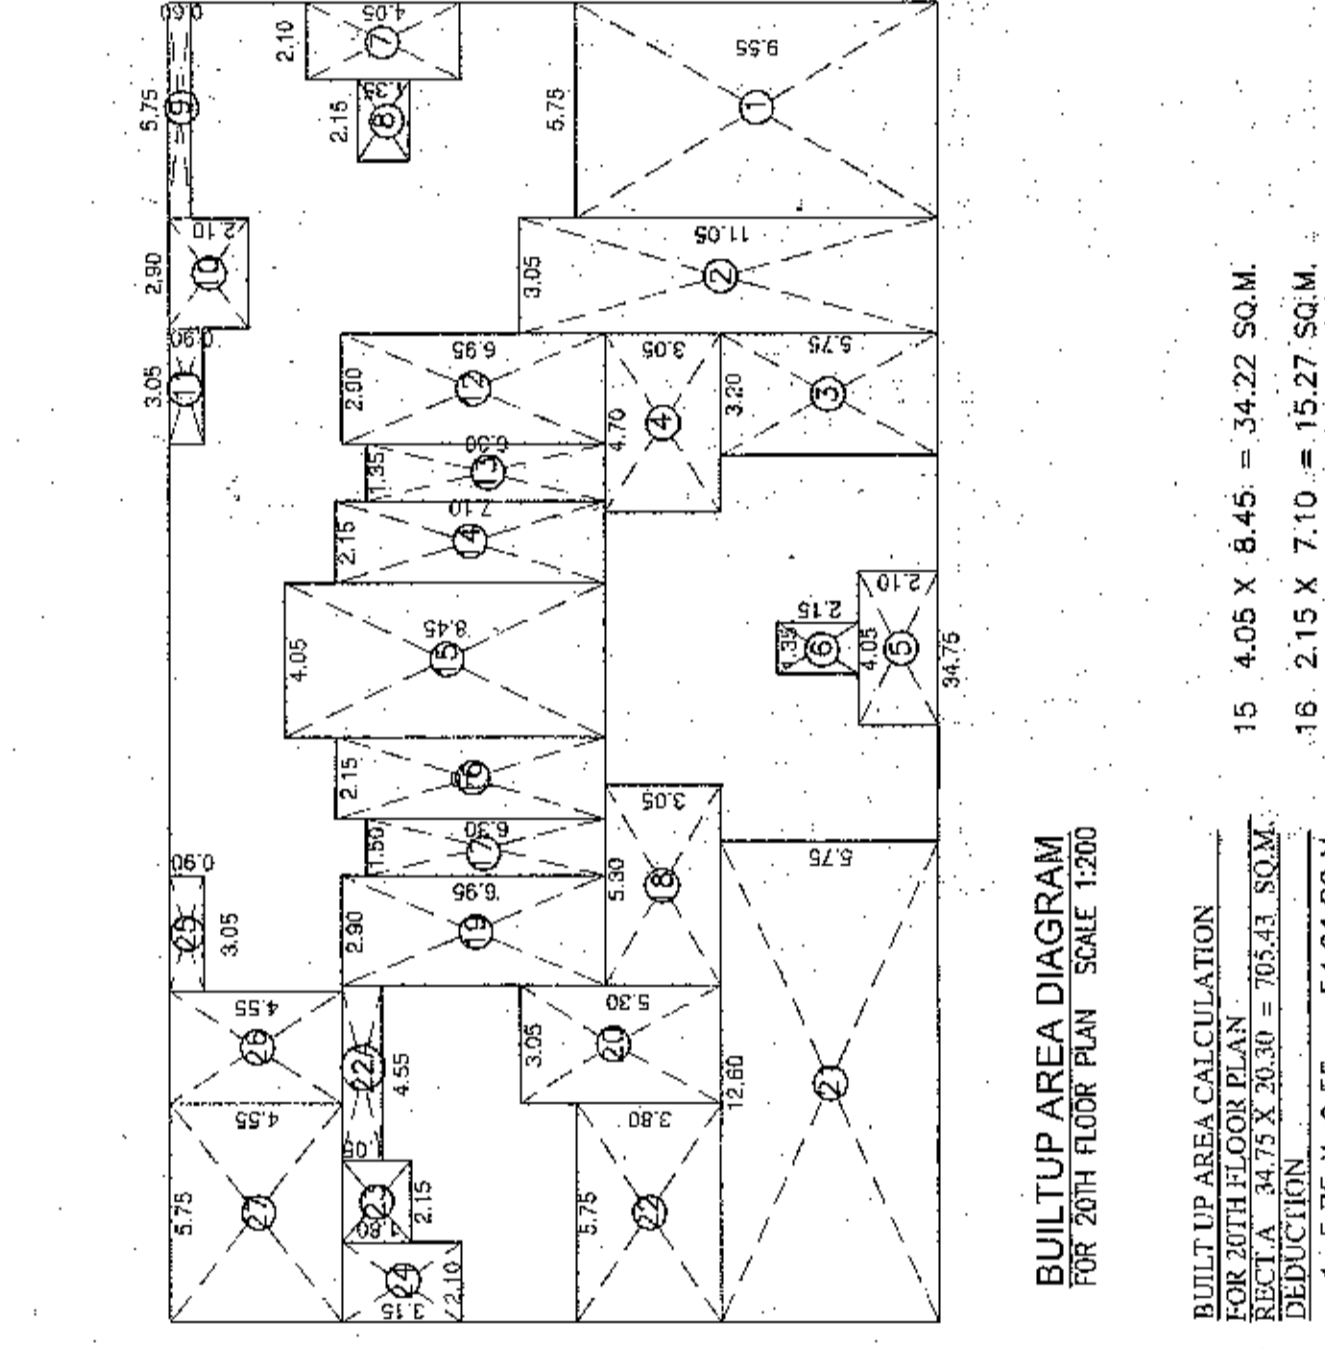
BUILTUP AREA DIAGRAM
FOR 20TH FLOOR PLAN SCALE 1:200

BUILT UP AREA CALCULATION
FOR 20TH FLOOR PLAN
RECT.A 34.75 X 20.30 = 705.43 SQ.M.
DEDUCTION
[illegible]

15 4.05 X 8.45 = 34.22 SQ.M.
16 2.15 X 7.10 = 15.27 SQ.M.

0.90
5.75
9
2.10
4.05
7
2.15
1.35
8
9.55
5.75
1
2.90
2.10
10
11.05
3.05
2
0.90
3.05
11
2.90
6.95
12
3.05
4.70
4
5.75
3.20
3
1.35
6.30
13
2.15
7.10
14
4.05
8.45
15
2.15
1.35
6
4.05
5
2.10
34.75
2.15
16
1.50
6.30
17
3.05
5.30
18
5.75
0.90
25
3.05
2.90
6.95
19
4.55
26
22
4.55
3.05
5.30
20
12.60
21
4.55
5.75
27
0.90
23
2.15
1.80
24
3.15
2.10
5.75
3.80
22